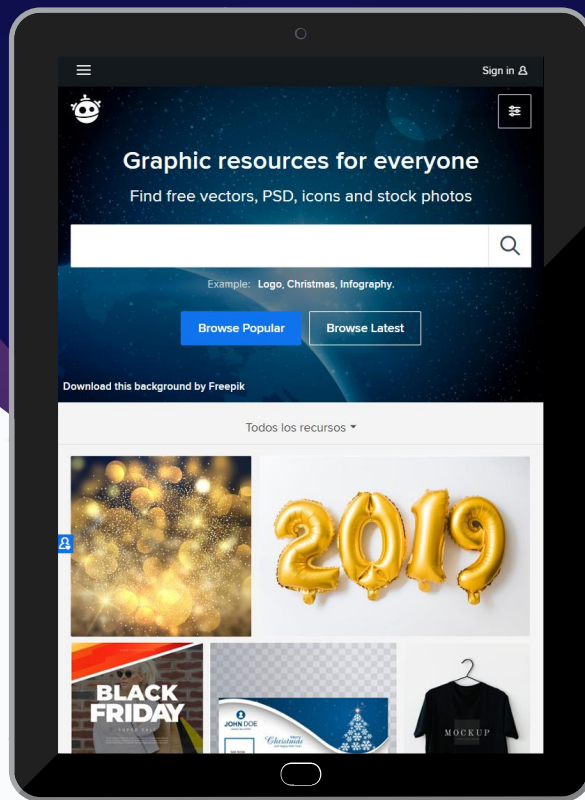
Sign in

Graphic resources for everyone

Find free vectors, PSD, icons and stock photos

Example: Logo, Christmas, Infography.

Browse Popular

Browse Latest

Download this background by Freepik

Todos los recursos

2019

BLACK FRIDAY

JOHN DOE

Christmas

MOCKUP